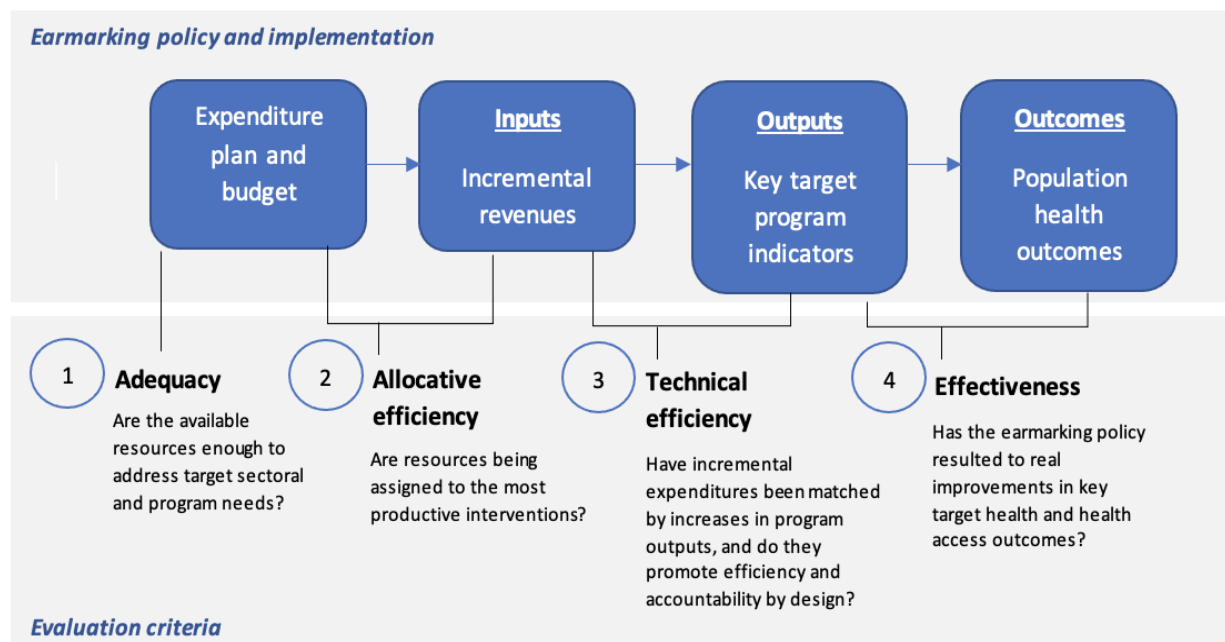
Earmarking policy and implementation

Expenditure plan and budget

Inputs

Incremental revenues

Outputs

Key target program indicators

Outcomes

Population health outcomes

1

Adequacy

Are the available resources enough to address target sectoral and program needs?

2

Allocative efficiency

Are resources being assigned to the most productive interventions?

3

Technical efficiency

Have incremental expenditures been matched by increases in program outputs, and do they promote efficiency and accountability by design?

4

Effectiveness

Has the earmarking policy resulted to real improvements in key target health and health access outcomes?

Evaluation criteria